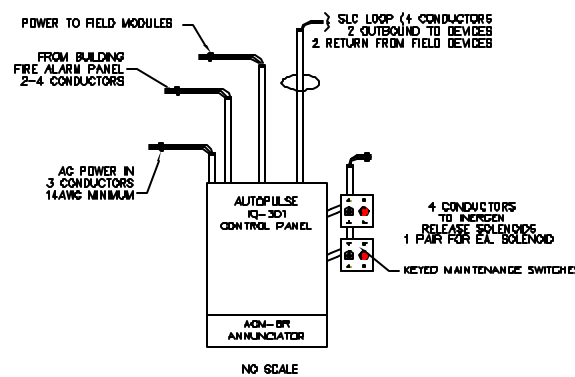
POWER TO FIELD MODULES

SLC LOOP (4 CONDUCTORS
2 OUTBOUND TO DEVICES
2 RETURN FROM FIELD DEVICES

FROM BUILDING
FIRE ALARM PANEL
2-4 CONDUCTORS

AC POWER IN
3 CONDUCTORS
14AWG MINIMUM

AUTOPULSE
IQ-301
CONTROL PANEL

4 CONDUCTORS
TO INERGEN
RELEASE SOLENOIDS
1 PAIR FOR EA. SOLENOID

KEYED MAINTENANCE SWITCHES

ACM-8R
ANNUNCIATOR

NO SCALE